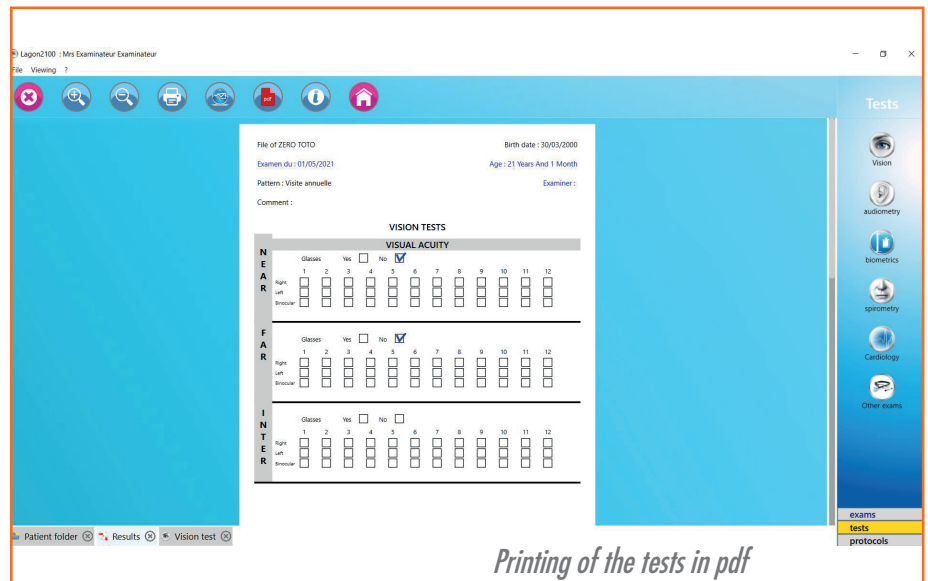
Lagon2100 : Mrs Examinateur Examinateur
File Viewing ?

pdf

Tests

File of ZERO TOTO
Birth date : 30/03/2000
Examen du : 01/05/2021
Age : 21 Years And 1 Month
Pattern : Visite annuelle
Examiner :
Comment :

VISION TESTS

VISUAL ACUITY

NEAR
Glasses Yes No
1 2 3 4 5 6 7 8 9 10 11 12
Right
Left
Binocular

FAR
Glasses Yes No
1 2 3 4 5 6 7 8 9 10 11 12
Right
Left
Binocular

INTER
Glasses Yes No
1 2 3 4 5 6 7 8 9 10 11 12
Right
Left
Binocular

Vision
audiometry
biometrics
spirometry
Cardiology
Other exams

exams
tests
protocols

Patient folder Results Vision test

Printing of the tests in pdf